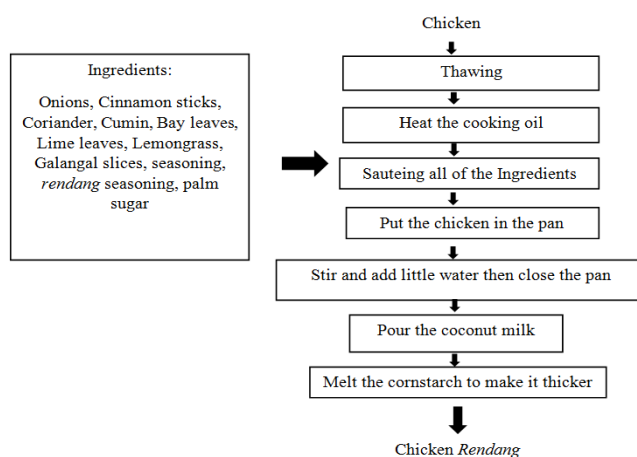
Ingredients:

Onions, Cinnamon sticks, Coriander, Cumin, Bay leaves, Lime leaves, Lemongrass, Galangal slices, seasoning, *rendang* seasoning, palm sugar

Chicken

Thawing

Heat the cooking oil

Sauteing all of the Ingredients

Put the chicken in the pan

Stir and add little water then close the pan

Pour the coconut milk

Melt the cornstarch to make it thicker

Chicken *Rendang*